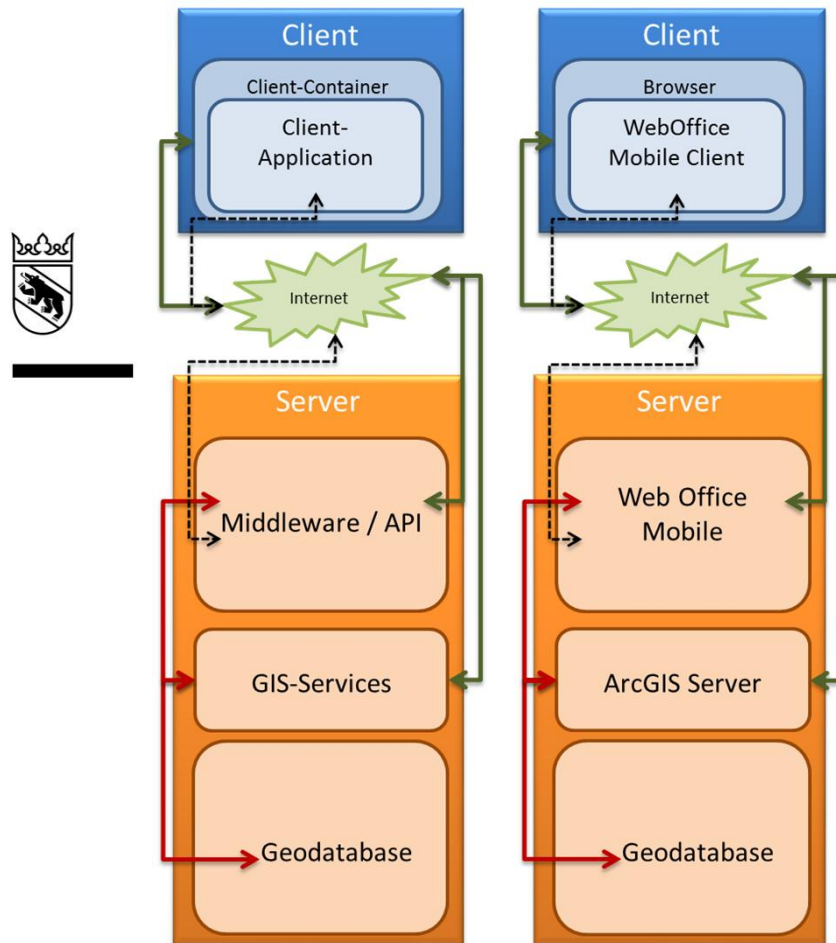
Client

Client-Container

Client-Application

Internet

Server

Middleware / API

GIS-Services

Geodatabase

Client

Browser

WebOffice Mobile Client

Internet

Server

Web Office Mobile

ArcGIS Server

Geodatabase